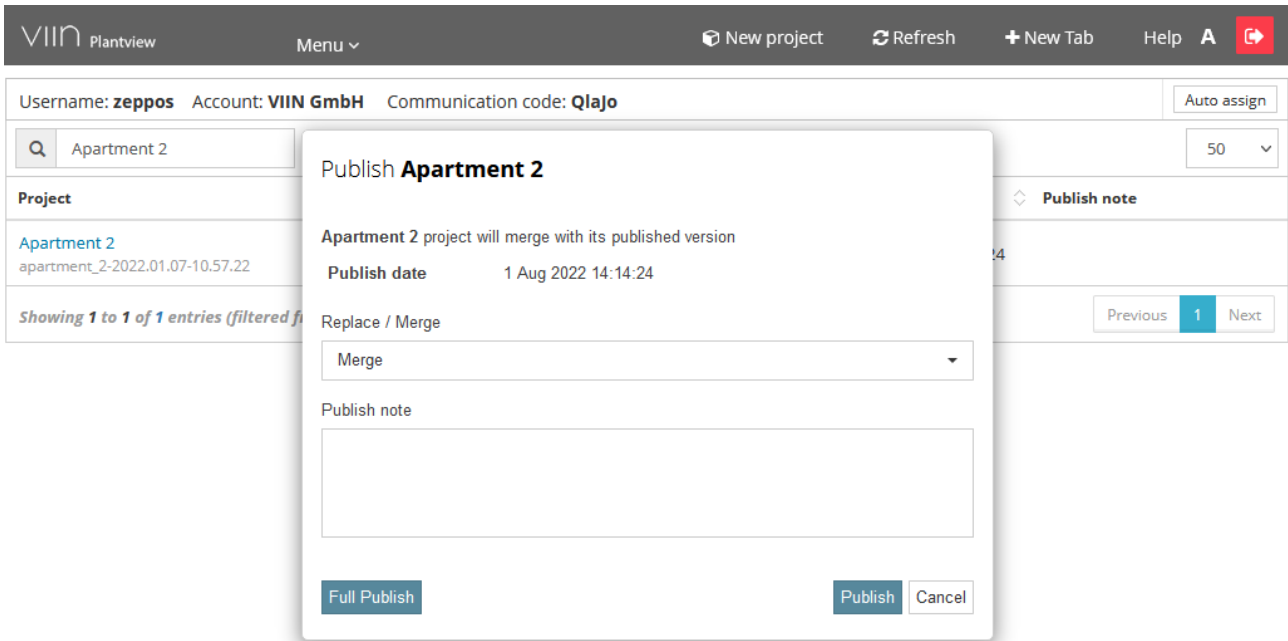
VIIN Plantview

Menu

New project

Refresh

New Tab

Help A

Username: zeppos Account: VIIN GmbH Communication code: QlaJo

Auto assign

Apartment 2

50

Project

Publish note

Apartment 2
apartment_2-2022.01.07-10.57.22

24

Showing 1 to 1 of 1 entries (filtered f

Previous 1 Next

Publish Apartment 2

Apartment 2 project will merge with its published version

Publish date 1 Aug 2022 14:14:24

Replace / Merge

Merge

Publish note

Full Publish

Publish Cancel